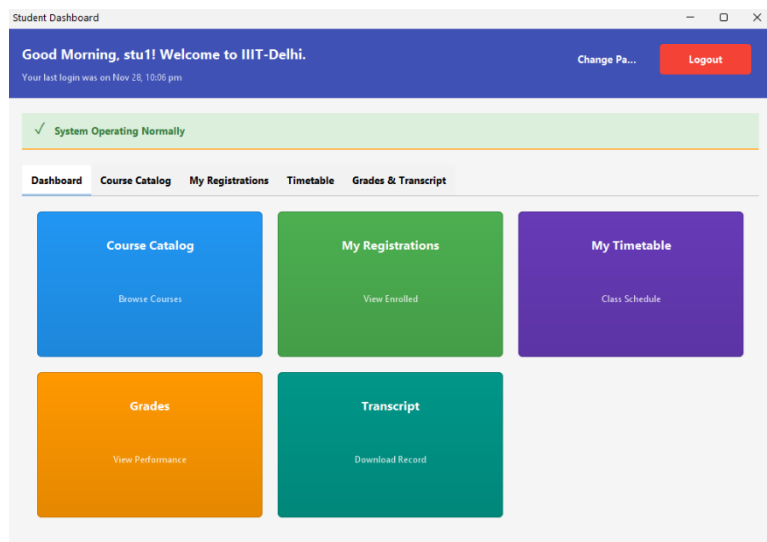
Student Dashboard

Good Morning, stu1! Welcome to IIIT-Delhi.

Your last login was on Nov 28, 10:06 pm

Change Pa...

Logout

✓ System Operating Normally

Dashboard

Course Catalog

My Registrations

Timetable

Grades & Transcript

Course Catalog

Browse Courses

My Registrations

View Enrolled

My Timetable

Class Schedule

Grades

View Performance

Transcript

Download Record